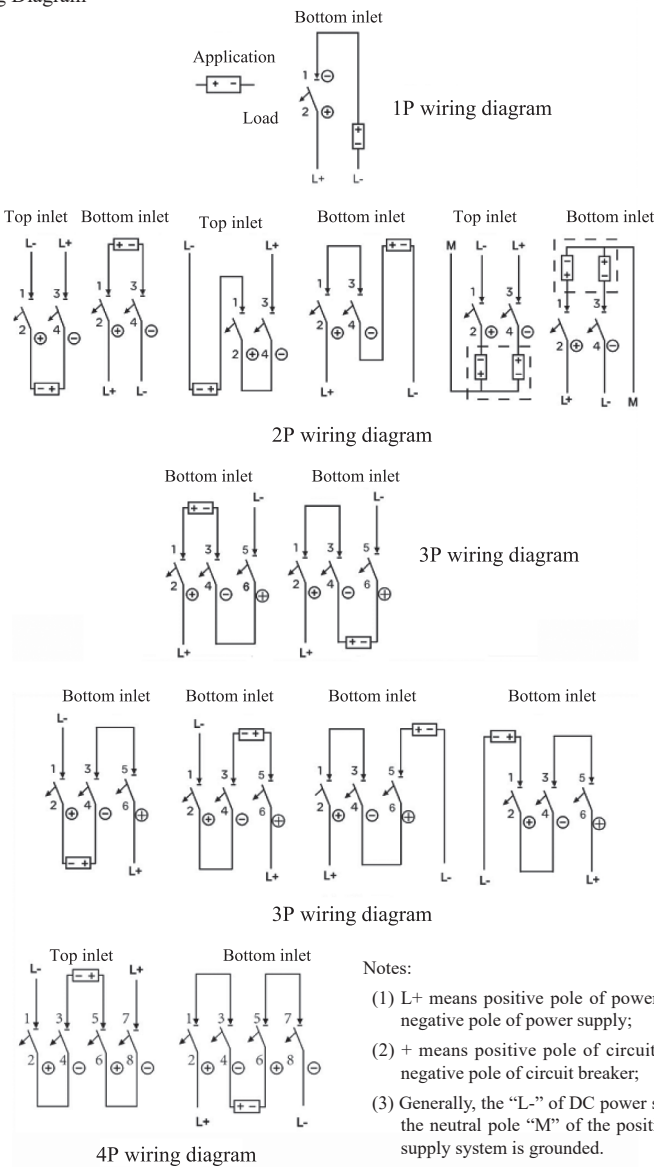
g Diagram

Bottom inlet

Application

Load

1P wiring diagram

L+ L-

Top inlet Bottom inlet Top inlet Bottom inlet Top inlet Bottom inlet

2P wiring diagram

Bottom inlet Bottom inlet

3P wiring diagram

Bottom inlet Bottom inlet Bottom inlet Bottom inlet

3P wiring diagram

Top inlet Bottom inlet

4P wiring diagram

Notes:

(1) L+ means positive pole of power negative pole of power supply;

(2) + means positive pole of circuit negative pole of circuit breaker;

(3) Generally, the "L-" of DC power s the neutral pole "M" of the posit supply system is grounded.